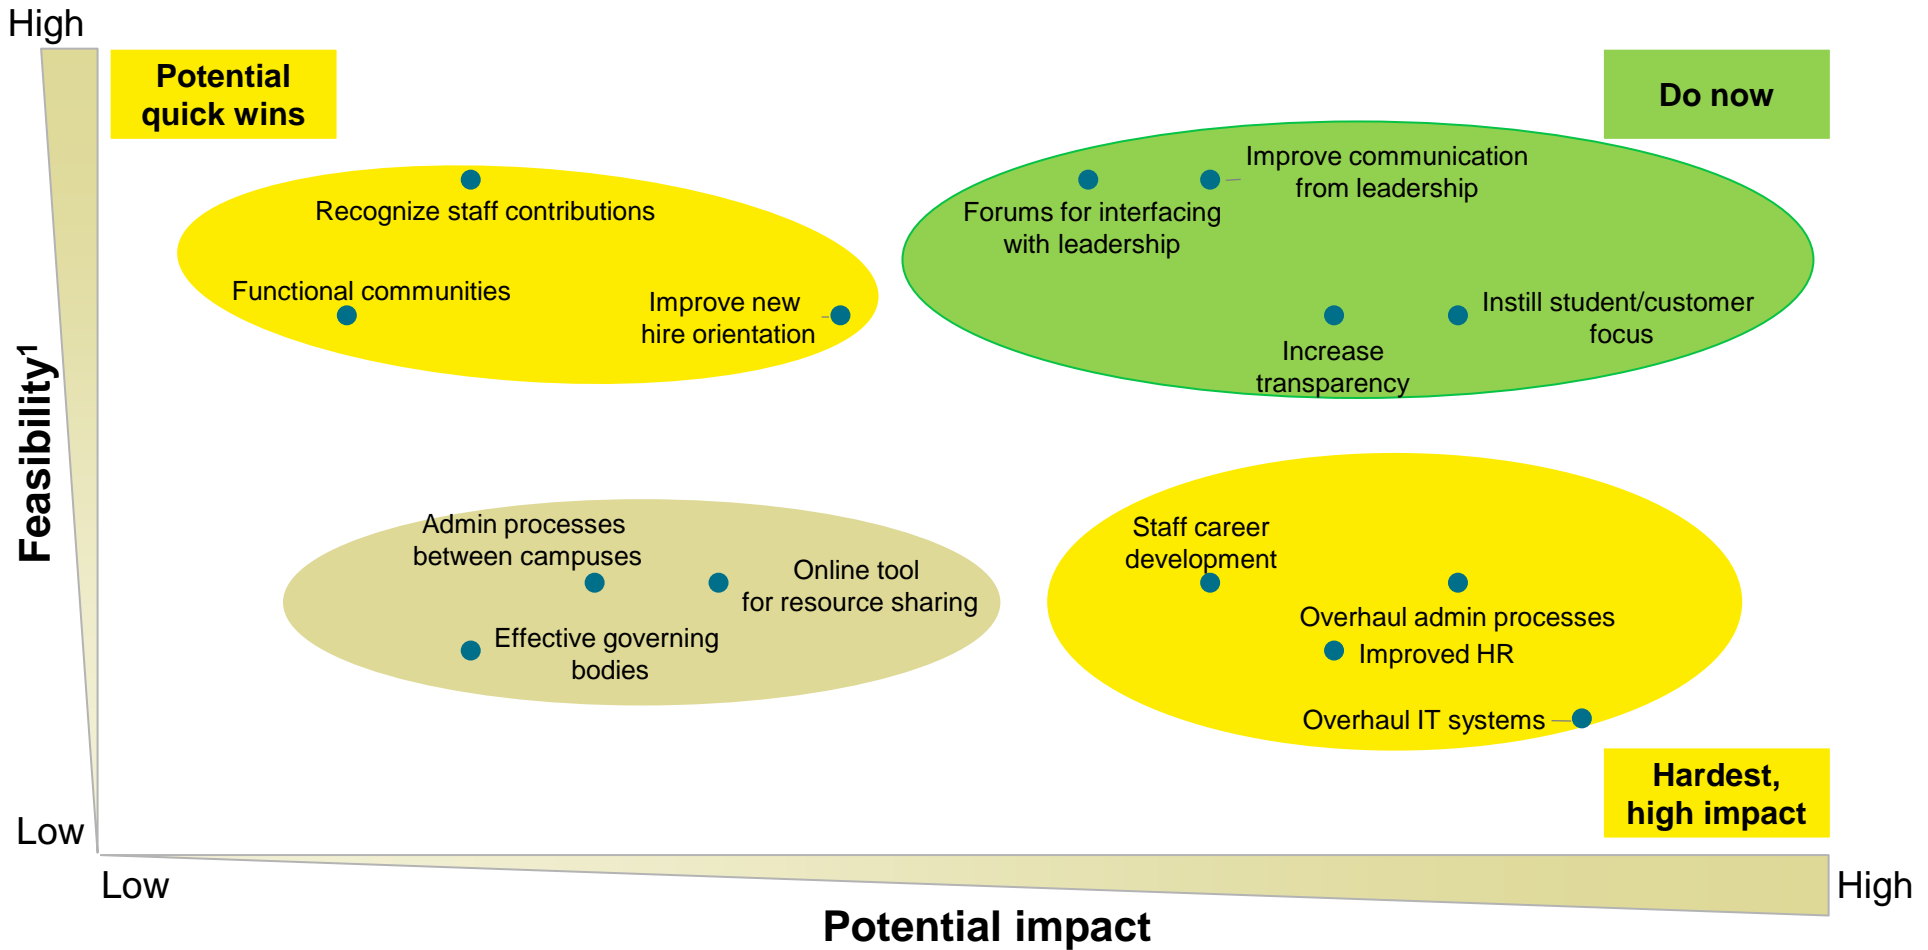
High

Potential quick wins

Do now

Recognize staff contributions

Functional communities

Improve new hire orientation

Improve communication from leadership

Forums for interfacing with leadership

Instill student/customer focus

Increase transparency

Feasibility$^1$

Admin processes between campuses

Online tool for resource sharing

Effective governing bodies

Staff career development

Overhaul admin processes

Improved HR

Overhaul IT systems

Low

Hardest, high impact

Low

High

Potential impact